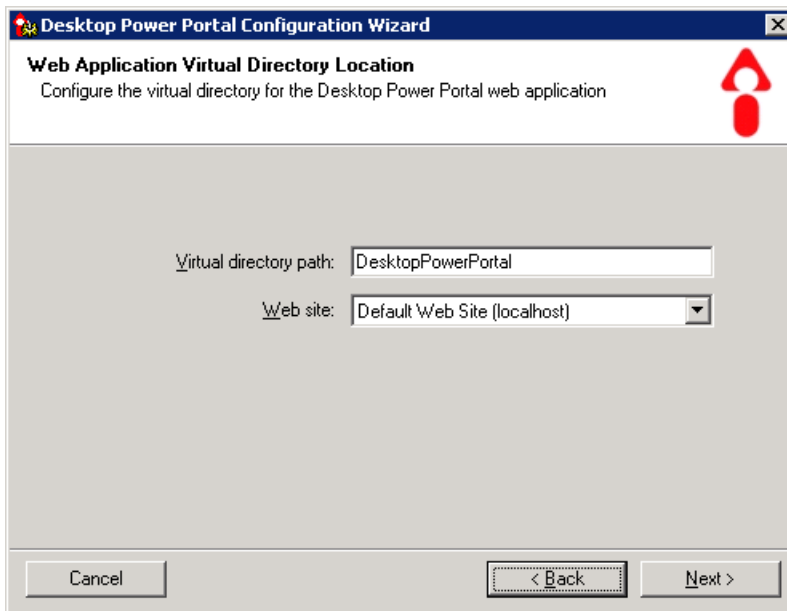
Desktop Power Portal Configuration Wizard

Web Application Virtual Directory Location
Configure the virtual directory for the Desktop Power Portal web application

Virtual directory path: DesktopPowerPortal

Web site: Default Web Site (localhost)

Cancel

< Back

Next >